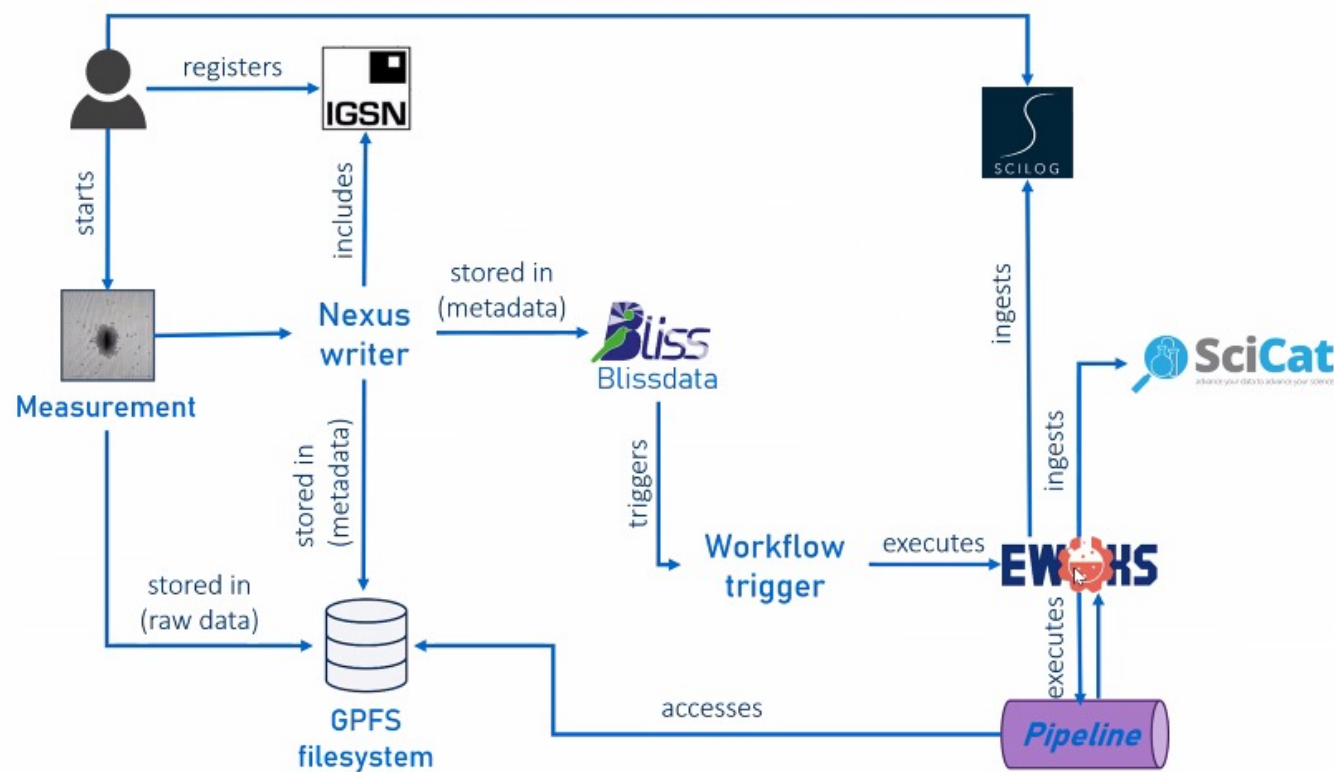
registers

IGSN

SCILOG

starts

includes

ingests

stored in (metadata)

Nexus writer

Bliss

Blissdata

SciCat

advance your data to advance your science

Measurement

stored in (metadata)

triggers

ingests

Workflow trigger

executes

EWOKS

stored in (raw data)

executes

GPFS filesystem

accesses

Pipeline